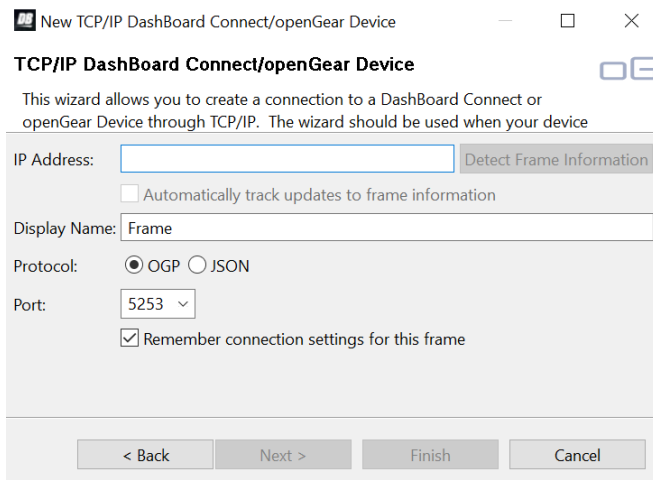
New TCP/IP DashBoard Connect/openGear Device

TCP/IP DashBoard Connect/openGear Device

This wizard allows you to create a connection to a DashBoard Connect or openGear Device through TCP/IP. The wizard should be used when your device

IP Address:

Detect Frame Information

Automatically track updates to frame information

Display Name: Frame

Protocol: OGP JSON

Port: 5253

Remember connection settings for this frame

< Back

Next >

Finish

Cancel